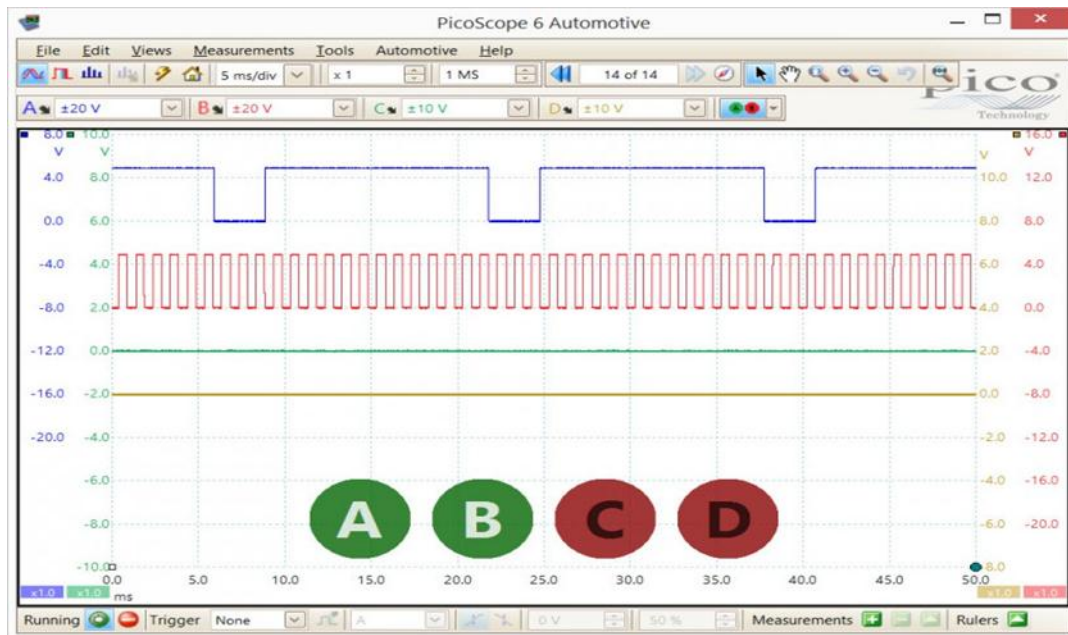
PicoScope 6 Automotive

File Edit Views Measurements Tools Automotive Help

5 ms/div x 1 1 MS 14 of 14

Pico Technology

A ±20 V B ±20 V C ±10 V D ±10 V

8.0 10.0 16.0
V V V V
4.0 8.0 10.0 12.0
0.0 6.0 8.0 8.0
-4.0 4.0 6.0 4.0
-8.0 2.0 4.0 0.0
-12.0 0.0 2.0 -4.0
-16.0 -2.0 0.0 -8.0
-20.0 -4.0 -2.0 -12.0
-6.0 -4.0 -16.0
-8.0 -6.0 -20.0
-10.0 -8.0

A B C D

x1.0 x1.0 0.0 ms 5.0 10.0 15.0 20.0 25.0 30.0 35.0 40.0 45.0 50.0 x1.0 x1.0

Running Trigger None A 0 V 50 % Measurements Rulers